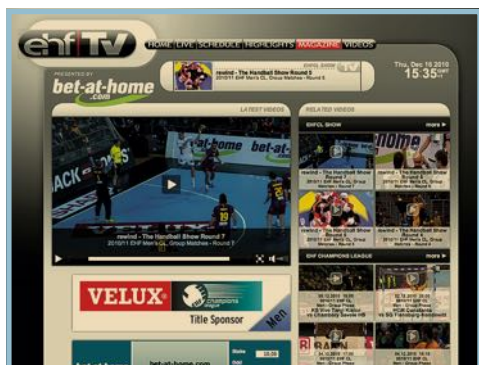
ehf TV
HOME LIVE SCHEDULE HIGHLIGHTS MAGAZINE VIDEOS
PRESENTED BY
bet-at-home.com
rewind - The Handball Show Round 8
2010/11 EHF Men's CL Group Matches - Round 8
Thu, Dec 16 2010
15:35
LATEST VIDEOS
RELATED VIDEOS
EHFCL SHOW
more
rewind - The Handball Show Round 7
2010/11 EHF Men's CL, Group Matches - Round 7
rewind - The Handball Show Round 7
rewind - The Handball Show Round 6
rewind - The Handball Show Round 5
rewind - The Handball Show Round 4
EHF CHAMPIONS LEAGUE
more
VELUX
Champions League
Title Sponsor
Men
bet-at-home.com